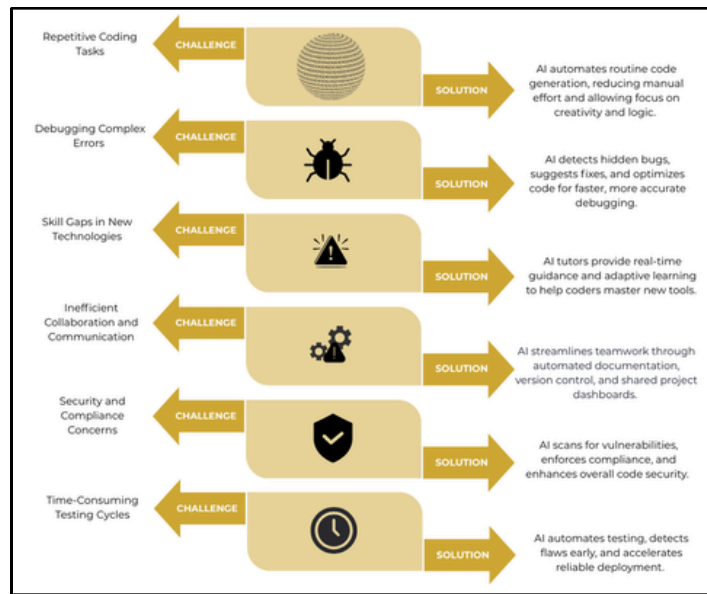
Repetitive Coding Tasks

CHALLENGE

SOLUTION

AI automates routine code generation, reducing manual effort and allowing focus on creativity and logic.

Debugging Complex Errors

CHALLENGE

SOLUTION

AI detects hidden bugs, suggests fixes, and optimizes code for faster, more accurate debugging.

Skill Gaps in New Technologies

CHALLENGE

SOLUTION

AI tutors provide real-time guidance and adaptive learning to help coders master new tools.

Inefficient Collaboration and Communication

CHALLENGE

SOLUTION

AI streamlines teamwork through automated documentation, version control, and shared project dashboards.

Security and Compliance Concerns

CHALLENGE

SOLUTION

AI scans for vulnerabilities, enforces compliance, and enhances overall code security.

Time-Consuming Testing Cycles

CHALLENGE

SOLUTION

AI automates testing, detects flaws early, and accelerates reliable deployment.